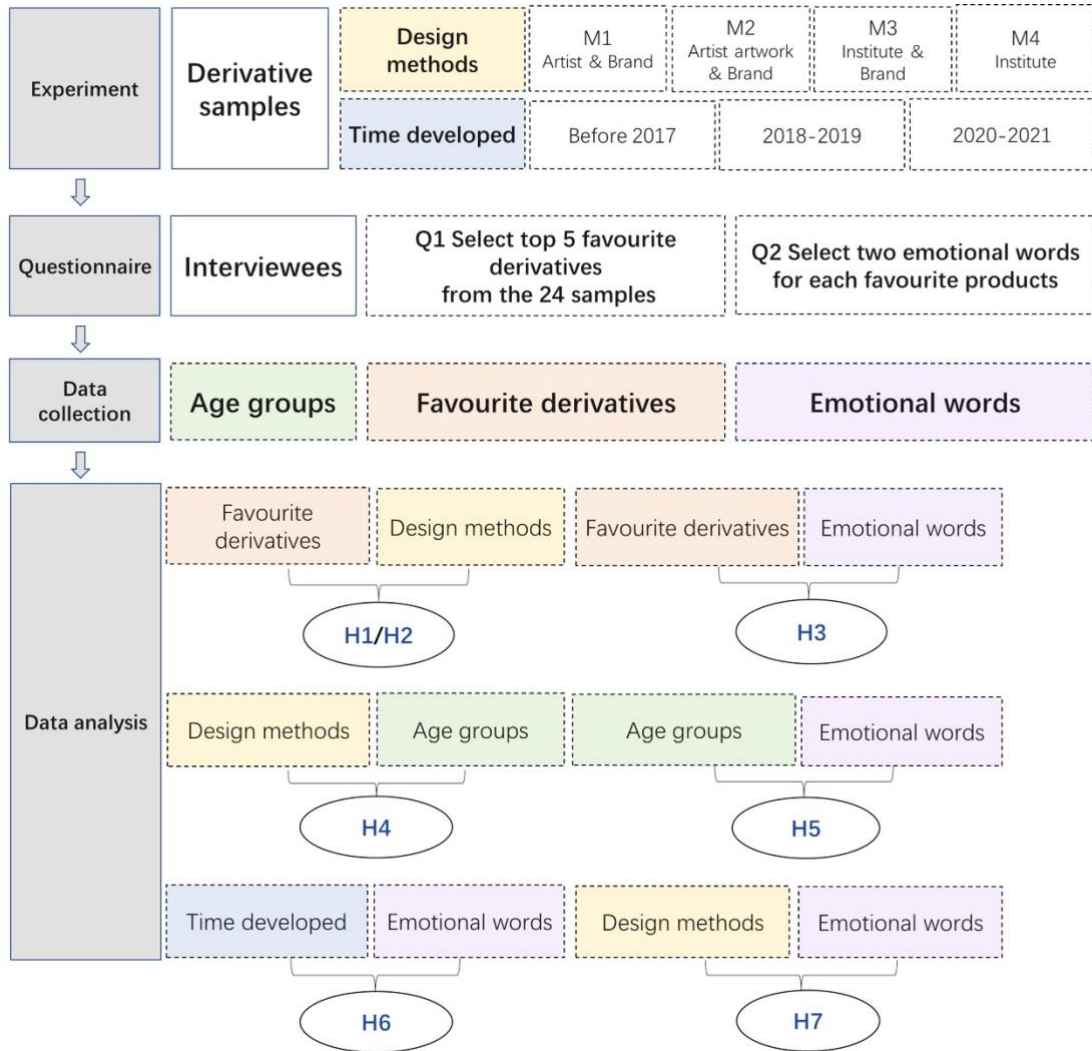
Experiment

Derivative samples

Design methods

M1
Artist & Brand

M2
Artist artwork & Brand

M3
Institute & Brand

M4
Institute

Time developed

Before 2017

2018-2019

2020-2021

Questionnaire

Interviewees

Q1 Select top 5 favourite derivatives from the 24 samples

Q2 Select two emotional words for each favourite products

Data collection

Age groups

Favourite derivatives

Emotional words

Data analysis

Favourite derivatives

Design methods

H1/H2

Favourite derivatives

Emotional words

H3

Design methods

Age groups

H4

Age groups

Emotional words

H5

Time developed

Emotional words

H6

Design methods

Emotional words

H7